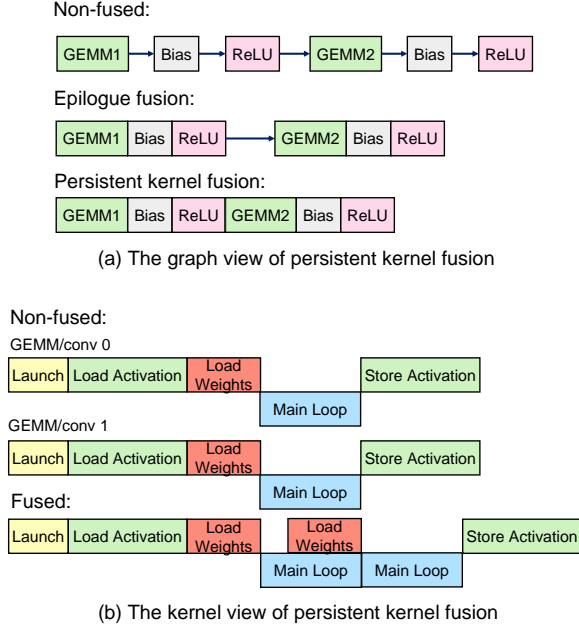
Non-fused:

GEMM1 Bias ReLU GEMM2 Bias ReLU

Epilogue fusion:

GEMM1 Bias ReLU GEMM2 Bias ReLU

Persistent kernel fusion:

GEMM1 Bias ReLU GEMM2 Bias ReLU

(a) The graph view of persistent kernel fusion

Non-fused:

GEMM/conv 0

Launch Load Activation Load Weights Main Loop Store Activation

GEMM/conv 1

Launch Load Activation Load Weights Main Loop Store Activation

Fused:

Launch Load Activation Load Weights Main Loop Load Weights Main Loop Store Activation

(b) The kernel view of persistent kernel fusion